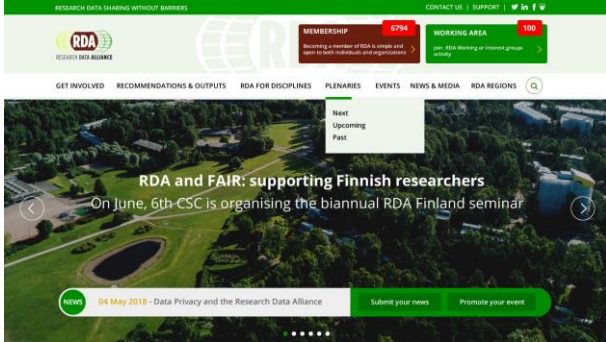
RESEARCH DATA SHARING WITHOUT BARRIERS

CONTACT US | SUPPORT |

RDA
RESEARCH DATA ALLIANCE

MEMBERSHIP
6794
Becoming a member of RDA is simple and open to both individuals and organisations

WORKING AREA
100
Join RDA Working or Interest groups activity

GET INVOLVED RECOMMENDATIONS & OUTPUTS RDA FOR DISCIPLINES PLENARIES EVENTS NEWS & MEDIA RDA REGIONS

Next
Upcoming
Past

RDA and FAIR: supporting Finnish researchers
On June, 6th CSC is organising the biannual RDA Finland seminar

NEWS
04 May 2018 - Data Privacy and the Research Data Alliance

Submit your news
Promote your event